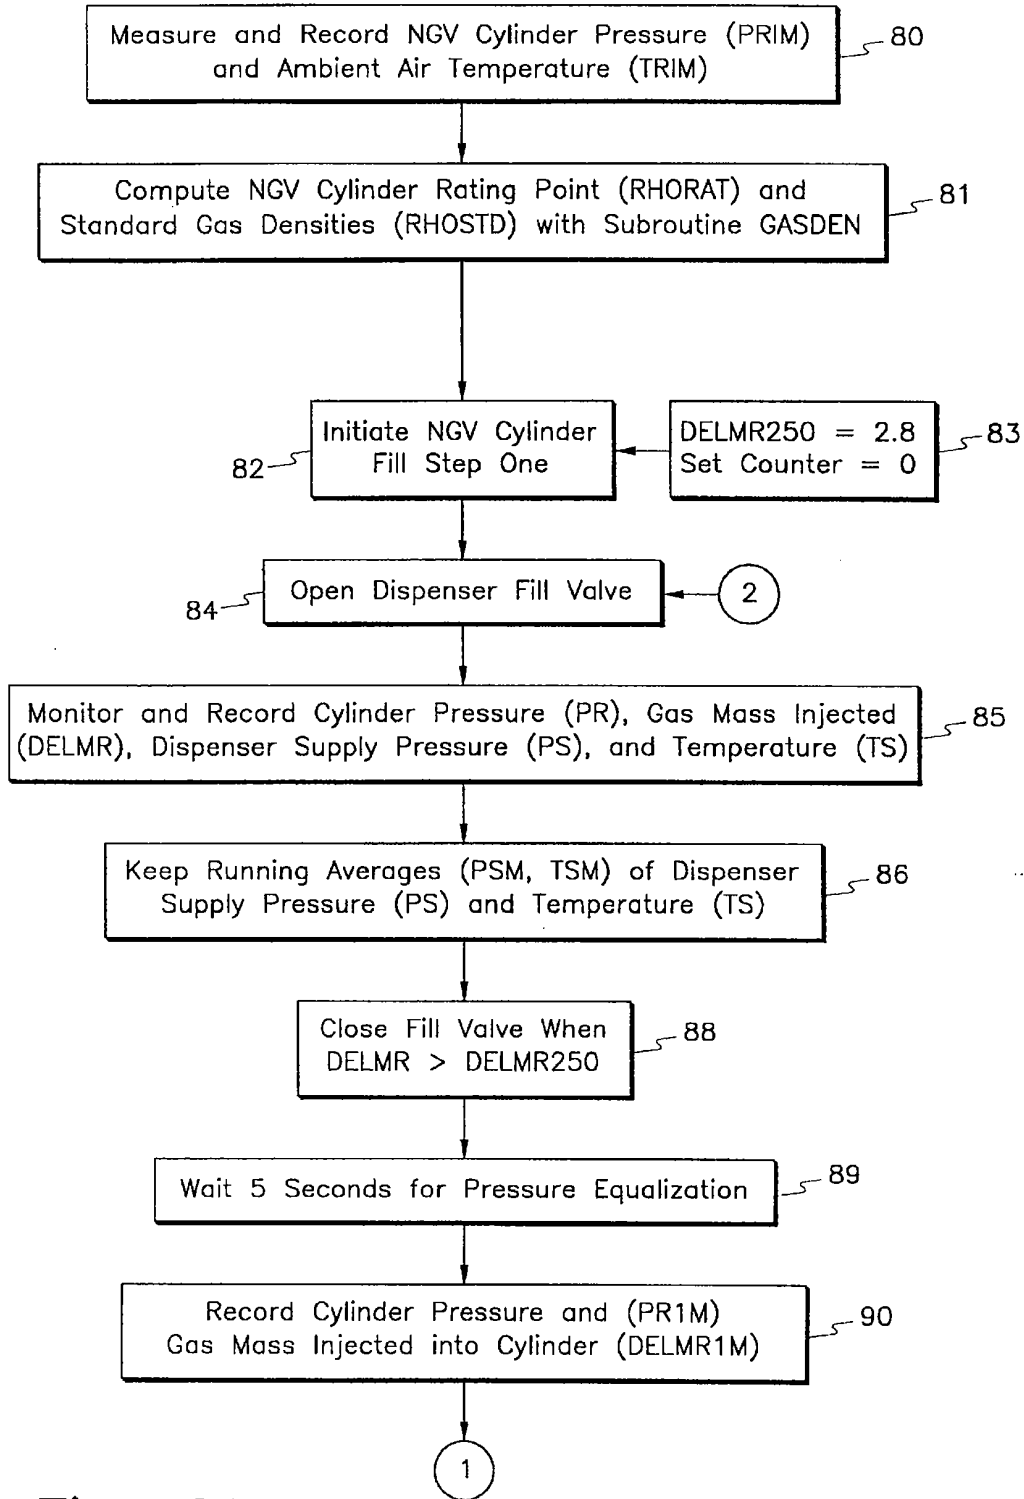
Measure and Record NGV Cylinder Pressure (PRIM) and Ambient Air Temperature (TRIM)

80

Compute NGV Cylinder Rating Point (RHORAT) and Standard Gas Densities (RHOSTD) with Subroutine GASDEN

81

Initiate NGV Cylinder Fill Step One

82

DELMR250 = 2.8
Set Counter = 0

83

Open Dispenser Fill Valve

84

2

Monitor and Record Cylinder Pressure (PR), Gas Mass Injected (DELMR), Dispenser Supply Pressure (PS), and Temperature (TS)

85

Keep Running Averages (PSM, TSM) of Dispenser Supply Pressure (PS) and Temperature (TS)

86

Close Fill Valve When DELMR > DELMR250

88

Wait 5 Seconds for Pressure Equalization

89

Record Cylinder Pressure and (PR1M) Gas Mass Injected into Cylinder (DELMR1M)

90

1